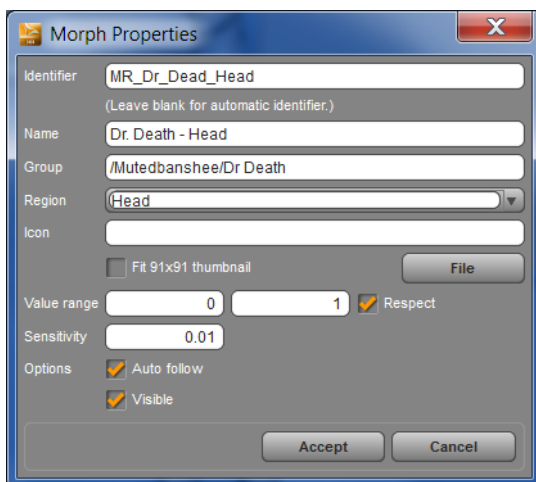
Morph Properties

Identifier MR_Dr_Dead_Head
(Leave blank for automatic identifier.)
Name Dr. Death - Head
Group /Mutedbanshee/Dr Death
Region Head
Icon
Fit 91x91 thumbnail
File
Value range 0 1 Respect
Sensitivity 0.01
Options Auto follow
Visible
Accept
Cancel